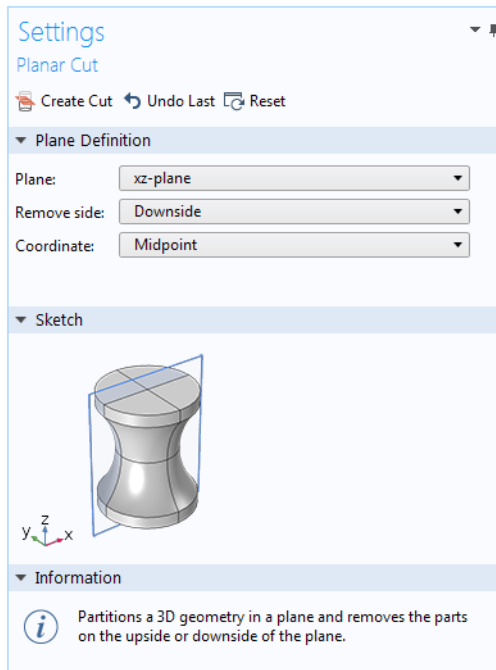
Settings
Planar Cut

Create Cut Undo Last Reset

Plane Definition

Plane: xz-plane
Remove side: Downside
Coordinate: Midpoint

Sketch

y z x

Information

Partitions a 3D geometry in a plane and removes the parts on the upside or downside of the plane.